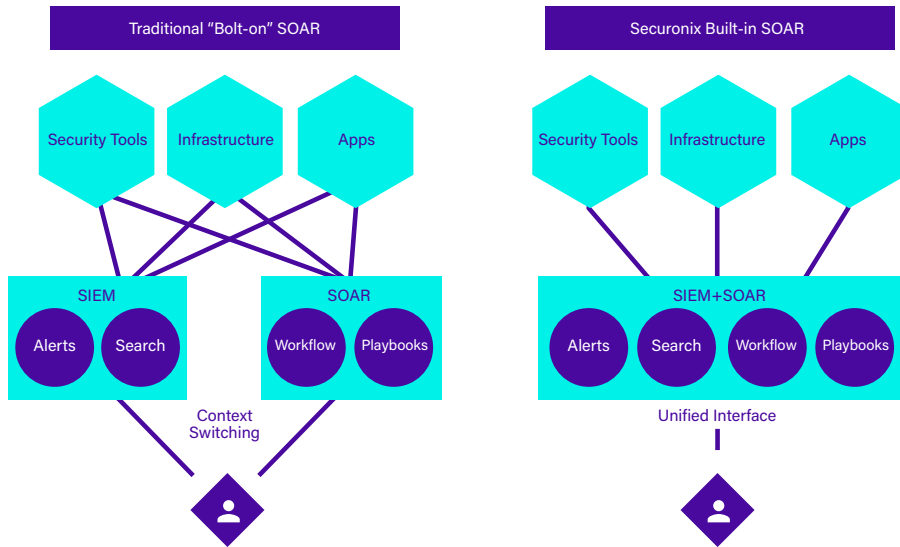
Traditional “Bolt-on” SOAR

Security Tools
Infrastructure
Apps

SIEM
Alerts
Search

SOAR
Workflow
Playbooks

Context Switching

Securonix Built-in SOAR

Security Tools
Infrastructure
Apps

SIEM+SOAR
Alerts
Search
Workflow
Playbooks

Unified Interface